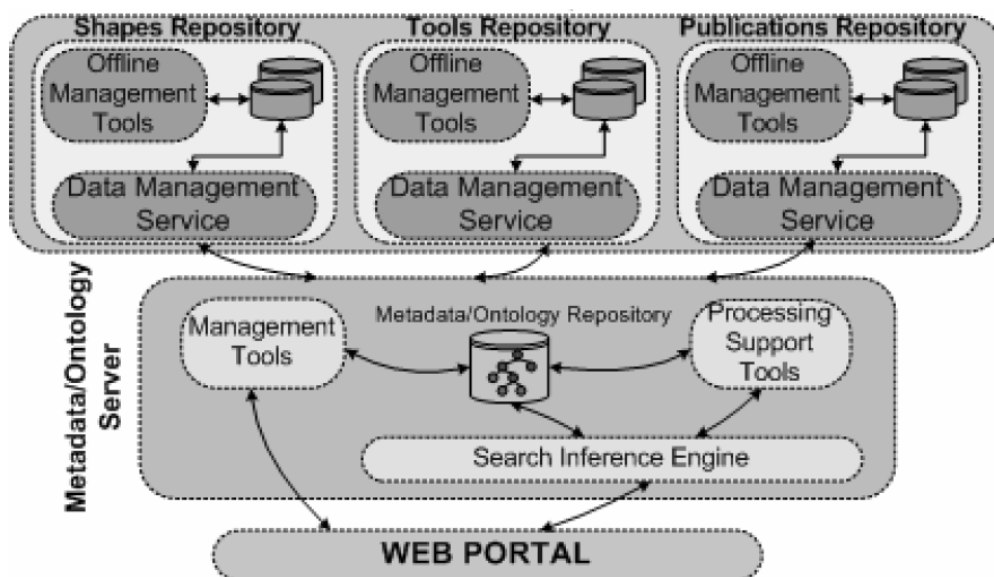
Shapes Repository

Offline Management Tools

Data Management Service

Tools Repository

Offline Management Tools

Data Management Service

Publications Repository

Offline Management Tools

Data Management Service

Metadata/Ontology Server

Management Tools

Metadata/Ontology Repository

Processing Support Tools

Search Inference Engine

WEB PORTAL